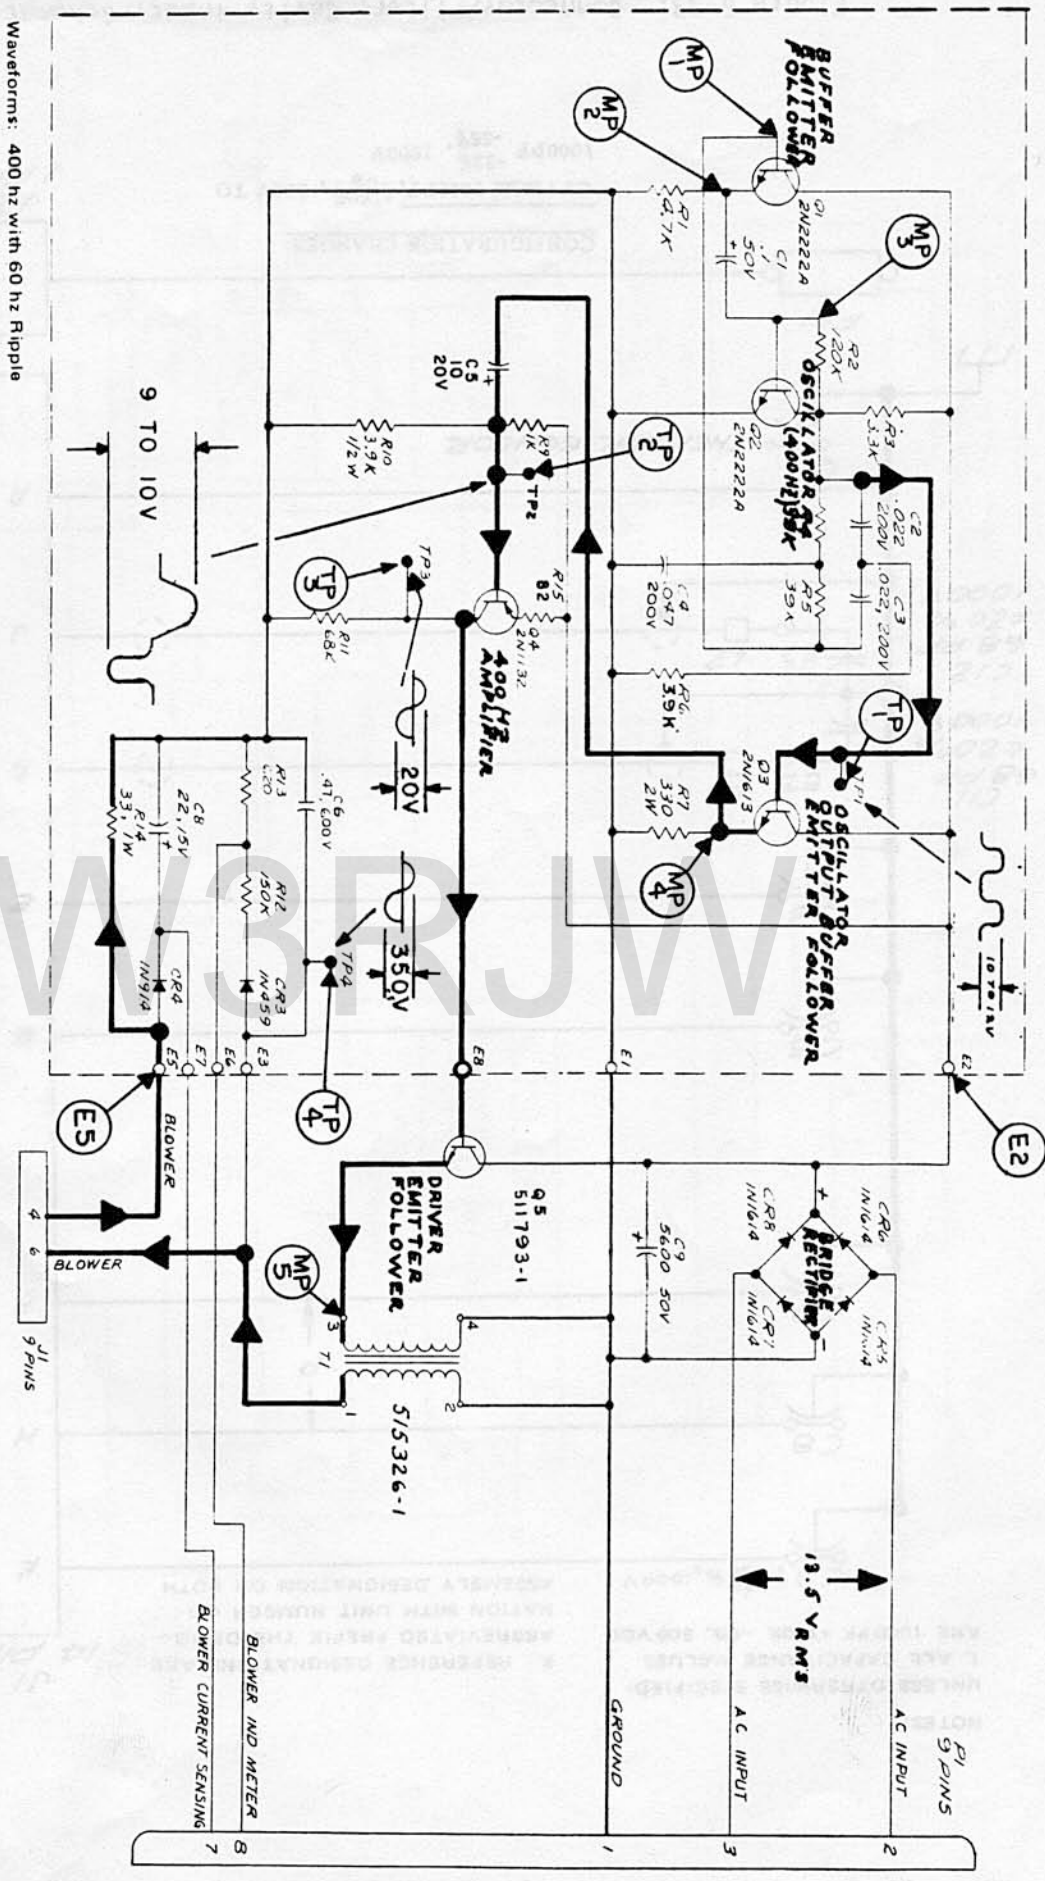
BUFFER EMITTER FOLLOWER

MP 1

MP 2

MP 3

Q1 2N2222A

R1 4.7K

C1 50V

R2 120K

OSCILLATOR (400HZ) 3K

Q2 2N2222A

R3 3.3K

C2 .022 200V

C3 .022, 200V

R5 39K

C4 .047 200V

R6 3.9K

TP 1

TP1

Q3 2N613

R7 330 2W

MP 4

OSCILLATOR OUTPUT BUFFER EMITTER FOLLOWER

10 TO 12V

E2

E1

TP 2

TP2

R9 1K

C5 10 20V

R10 3.9K 1/2W

R15 82

Q4 2N1132

400 HZ AMPLIFIER

TP 3

TP3

R11 68K

20V

9 TO 10V

R13 220

C6 .47, 600V

R12 150K

CR3 1N459

350V

TP4

TP 4

C8 22, 15V

R14 33, 1W

CR4 1N914

E8

E3

E6

E7

E5

E5

BLOWER

Q5 511793-1

DRIVER EMITTER FOLLOWER

MP 5

CR6 1N914

CR8 1N914

BRIDGE RECTIFIER

CR7 1N914

CR5 1N914

C9 5600 50V

T1

515326-1

4
3
2
1

13.5 VRMS

J1 9 PINS

4
6
BLOWER

P1 9 PINS

AC INPUT
AC INPUT
GROUND
BLOWER IND METER
BLOWER CURRENT SENSING

2
3
1
8
7

W3RJW

Waveforms: 400 hz with 60 hz Ripple